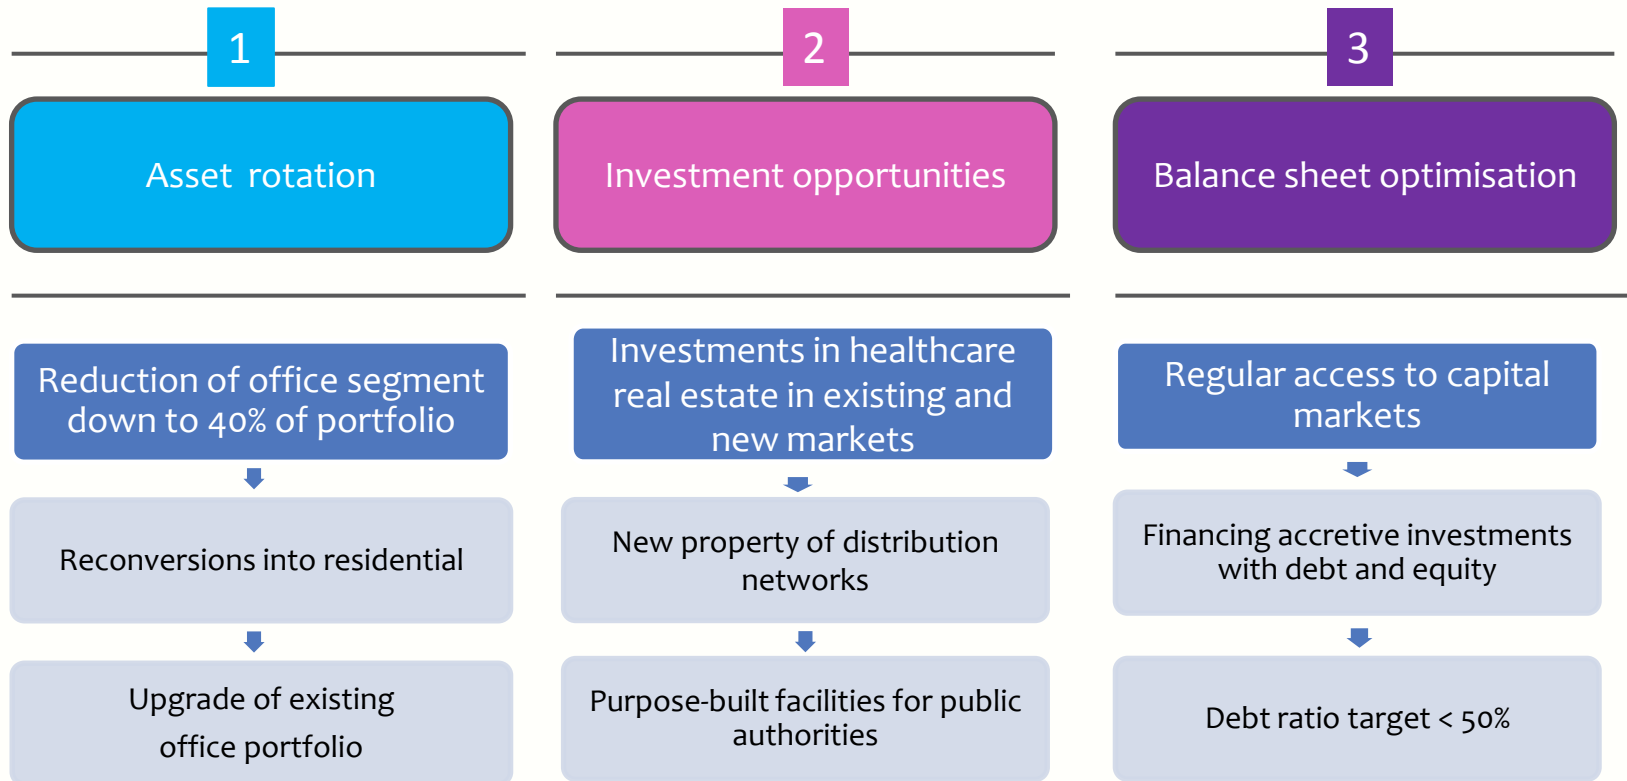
1

Asset rotation

Reduction of office segment down to 40% of portfolio

Reconversions into residential

Upgrade of existing office portfolio

2

Investment opportunities

Investments in healthcare real estate in existing and new markets

New property of distribution networks

Purpose-built facilities for public authorities

3

Balance sheet optimisation

Regular access to capital markets

Financing accretive investments with debt and equity

Debt ratio target < 50%